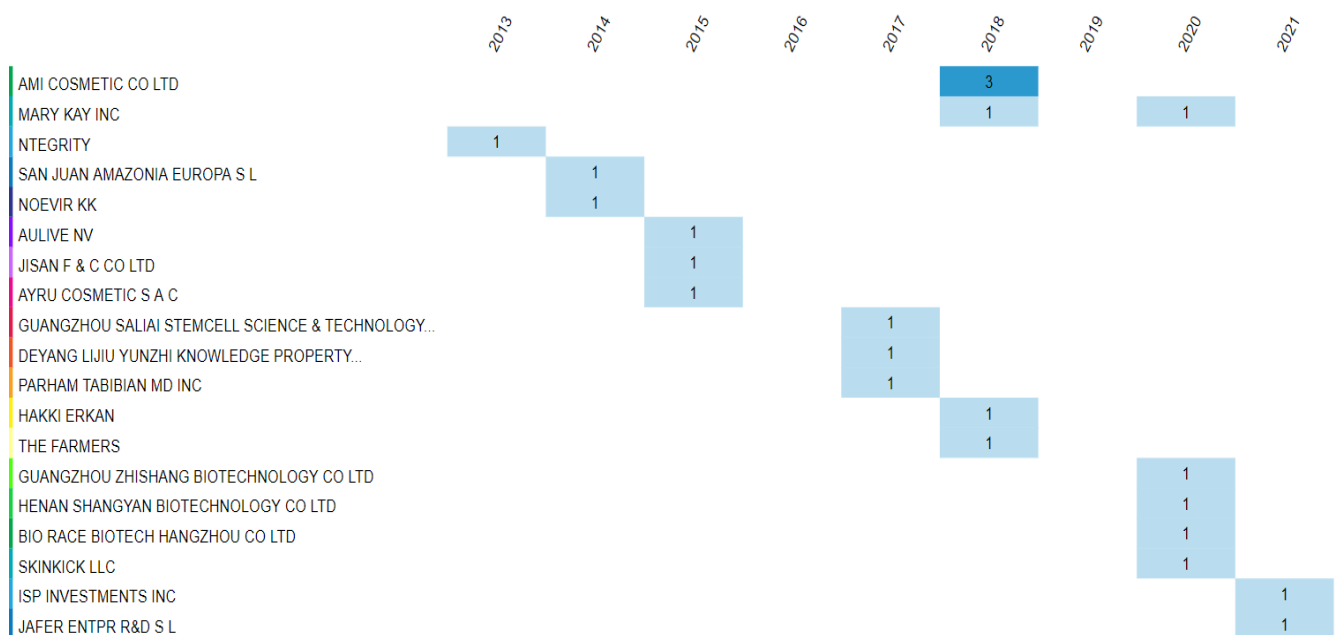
| | 2013 | 2014 | 2015 | 2016 | 2017 | 2018 | 2019 | 2020 | 2021 |
|---|---|---|---|---|---|---|---|---|---|
| AMI COSMETIC CO LTD | | | | | | 3 | | | |
| MARY KAY INC | | | | | | 1 | | 1 | |
| NTEGRITY | 1 | | | | | | | | |
| SAN JUAN AMAZONIA EUROPA S L | | 1 | | | | | | | |
| NOEVIR KK | | 1 | | | | | | | |
| AULIVE NV | | | 1 | | | | | | |
| JISAN F & C CO LTD | | | 1 | | | | | | |
| AYRU COSMETIC S A C | | | 1 | | | | | | |
| GUANGZHOU SALIAI STEMCELL SCIENCE & TECHNOLOGY... | | | | | 1 | | | | |
| DEYANG LIJIU YUNZHI KNOWLEDGE PROPERTY... | | | | | 1 | | | | |
| PARHAM TABIBIAN MD INC | | | | | 1 | | | | |
| HAKKI ERKAN | | | | | | 1 | | | |
| THE FARMERS | | | | | | 1 | | | |
| GUANGZHOU ZHISHANG BIOTECHNOLOGY CO LTD | | | | | | | | 1 | |
| HENAN SHANGYAN BIOTECHNOLOGY CO LTD | | | | | | | | 1 | |
| BIO RACE BIOTECH HANGZHOU CO LTD | | | | | | | | 1 | |
| SKINKICK LLC | | | | | | | | 1 | |
| ISP INVESTMENTS INC | | | | | | | | | 1 |
| JAFER ENTPR R&D S L | | | | | | | | | 1 |